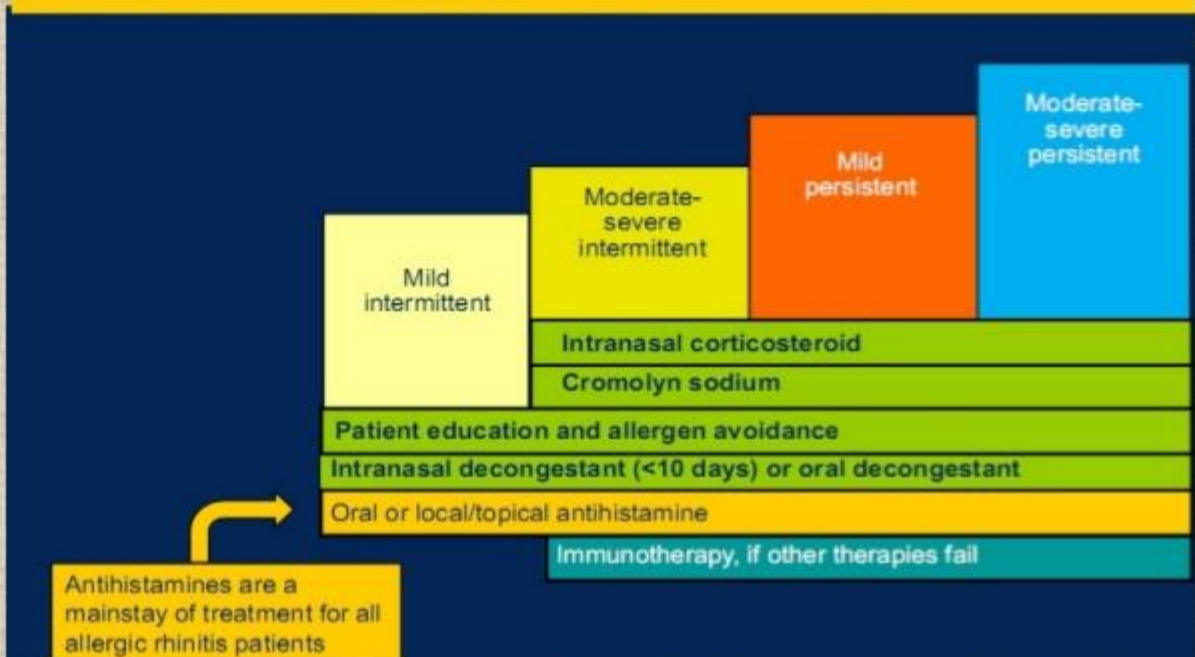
Mild intermittent

Moderate-severe intermittent

Mild persistent

Moderate-severe persistent

Intranasal corticosteroid

Cromolyn sodium

Patient education and allergen avoidance

Intranasal decongestant (<10 days) or oral decongestant

Oral or local/topical antihistamine

Immunotherapy, if other therapies fail

Antihistamines are a mainstay of treatment for all allergic rhinitis patients